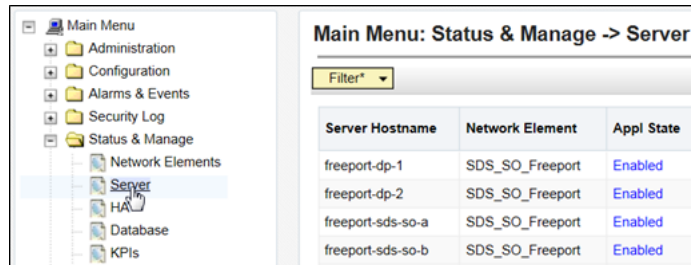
Main Menu
Administration
Configuration
Alarms & Events
Security Log
Status & Manage
Network Elements
Server
HA
Database
KPIs

Main Menu: Status & Manage -> Server

Filter*

| Server Hostname | Network Element | Appl State |
|---|---|---|
| freeport-dp-1 | SDS_SO_Freeport | Enabled |
| freeport-dp-2 | SDS_SO_Freeport | Enabled |
| freeport-sds-so-a | SDS_SO_Freeport | Enabled |
| freeport-sds-so-b | SDS_SO_Freeport | Enabled |